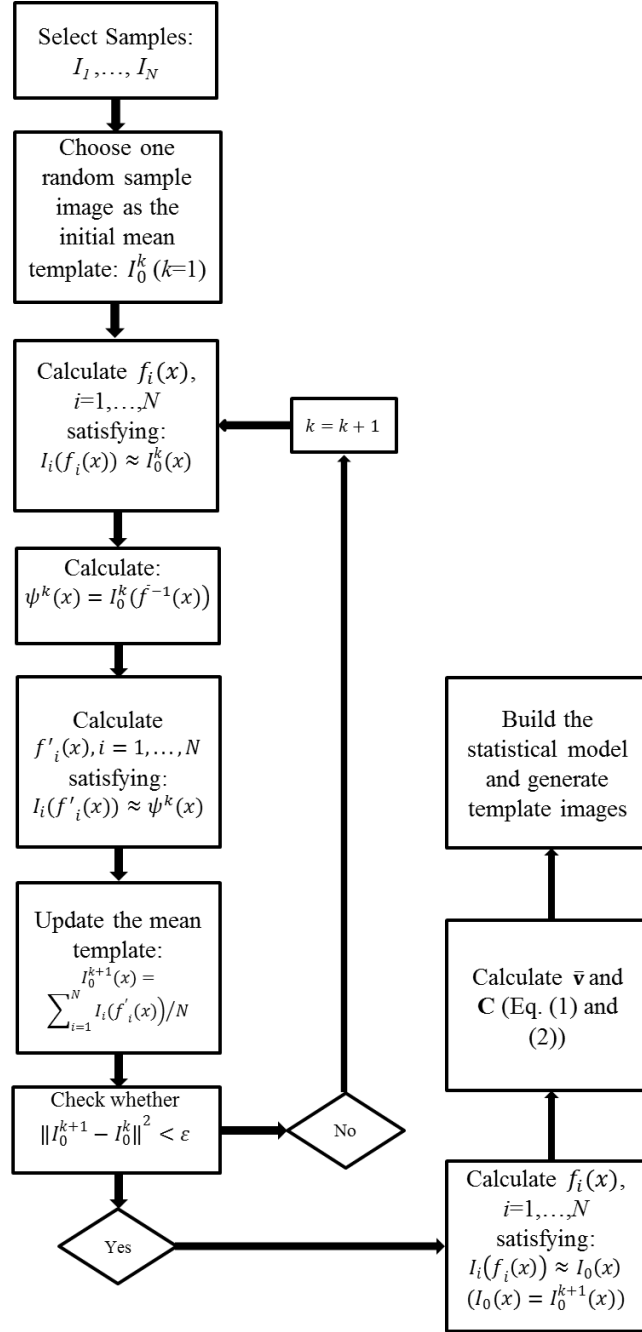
Select Samples: $I_1, \ldots, I_N$

Choose one random sample image as the initial mean template: $I_0^k$ ($k$=1)

Calculate $f_i(x)$, $i$=1,…,$N$ satisfying: $I_i(f_i(x)) \approx I_0^k(x)$

$k = k + 1$

Calculate: $\psi^k(x) = I_0^k(\bar{f}^{-1}(x))$

Calculate $f'_i(x), i = 1, \ldots, N$ satisfying: $I_i(f'_i(x)) \approx \psi^k(x)$

Update the mean template: $I_0^{k+1}(x) = \sum_{i=1}^{N} I_i(f'_i(x))/N$

Check whether $\|I_0^{k+1} - I_0^k\|^2 < \varepsilon$

No

Yes

Build the statistical model and generate template images

Calculate $\bar{\mathbf{v}}$ and $\mathbf{C}$ (Eq. (1) and (2))

Calculate $f_i(x)$, $i$=1,…,$N$ satisfying: $I_i(f_i(x)) \approx I_0(x)$ $(I_0(x) = I_0^{k+1}(x))$